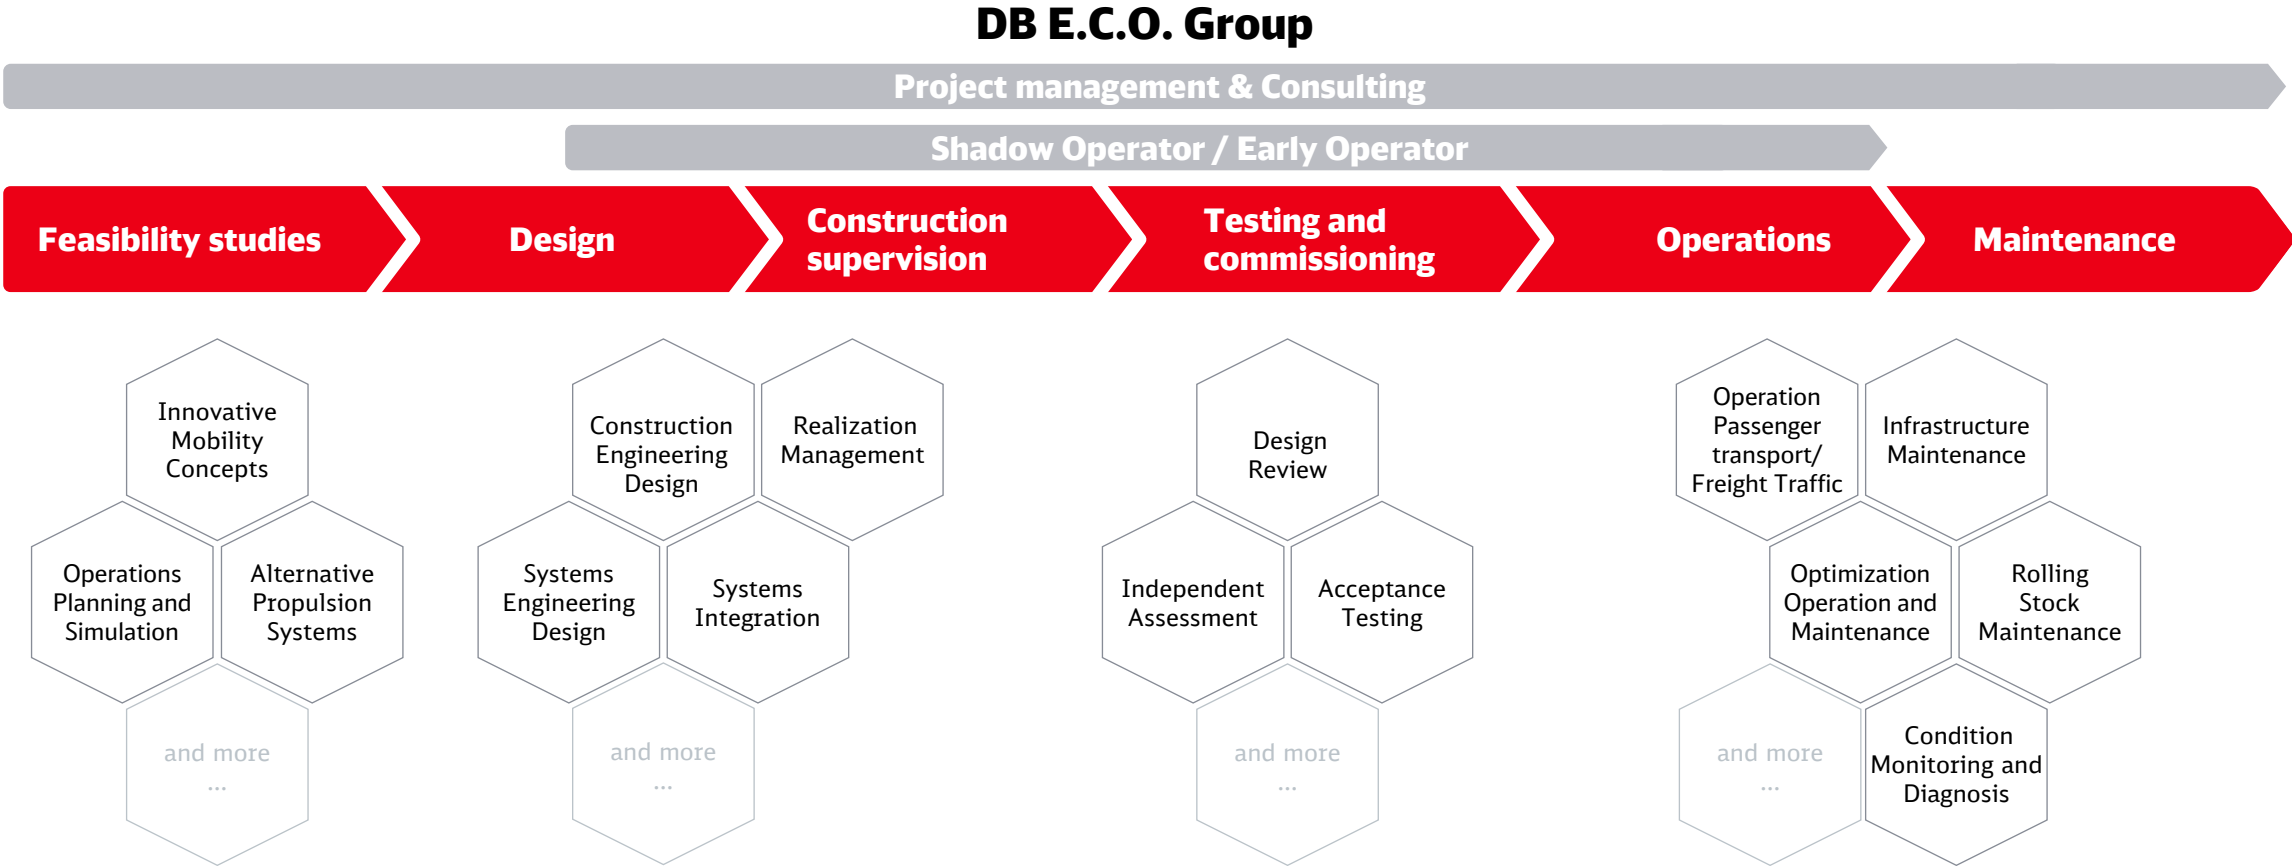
DB E.C.O. Group

Project management & Consulting

Shadow Operator / Early Operator

Feasibility studies

Design

Construction supervision

Testing and commissioning

Operations

Maintenance

Innovative Mobility Concepts

Operations Planning and Simulation

Alternative Propulsion Systems

and more ...

Construction Engineering Design

Realization Management

Systems Engineering Design

Systems Integration

and more ...

Design Review

Independent Assessment

Acceptance Testing

and more ...

Operation Passenger transport/ Freight Traffic

Infrastructure Maintenance

Optimization Operation and Maintenance

Rolling Stock Maintenance

and more ...

Condition Monitoring and Diagnosis